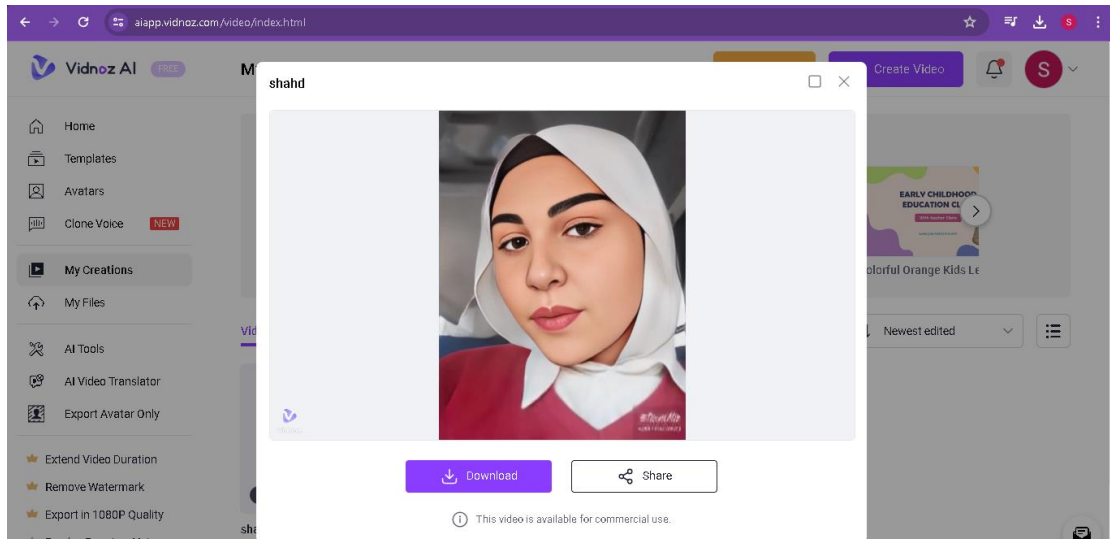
aiapp.vidnoz.com/video/index.html

Vidnoz AI FREE

M

Create Video

S

Home
Templates
Avatars
Clone Voice NEW
My Creations
My Files
AI Tools
AI Video Translator
Export Avatar Only
Extend Video Duration
Remove Watermark
Export in 1080P Quality

shahd

EARLY CHILDHOOD EDUCATION CL

olorful Orange Kids Le

Vid

Newest edited

sh

Download
Share

This video is available for commercial use.